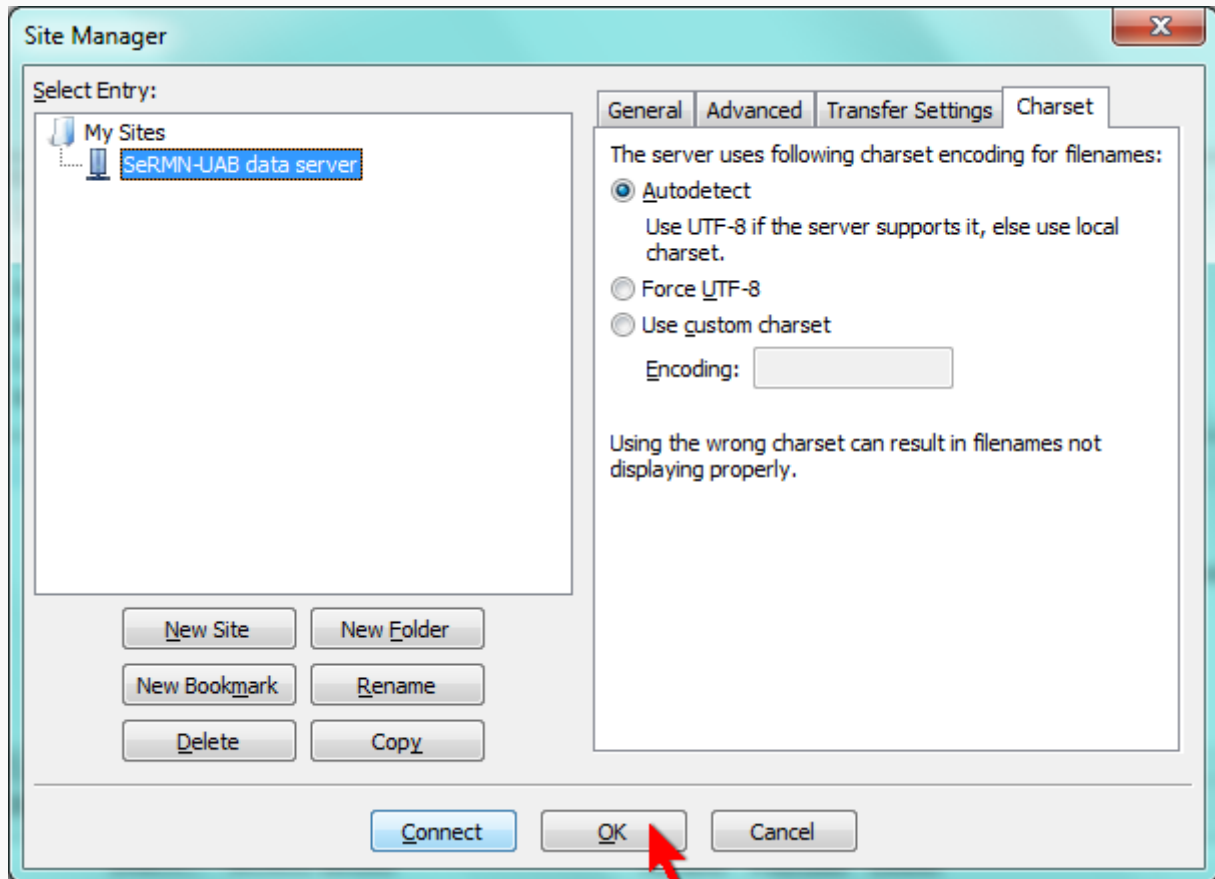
Site Manager

Select Entry:

My Sites
SeRMN-UAB data server

General | Advanced | Transfer Settings | Charset

The server uses following charset encoding for filenames:

Autodetect

Use UTF-8 if the server supports it, else use local charset.

Force UTF-8

Use custom charset

Encoding:

Using the wrong charset can result in filenames not displaying properly.

New Site
New Folder
New Bookmark
Rename
Delete
Copy

Connect
OK
Cancel